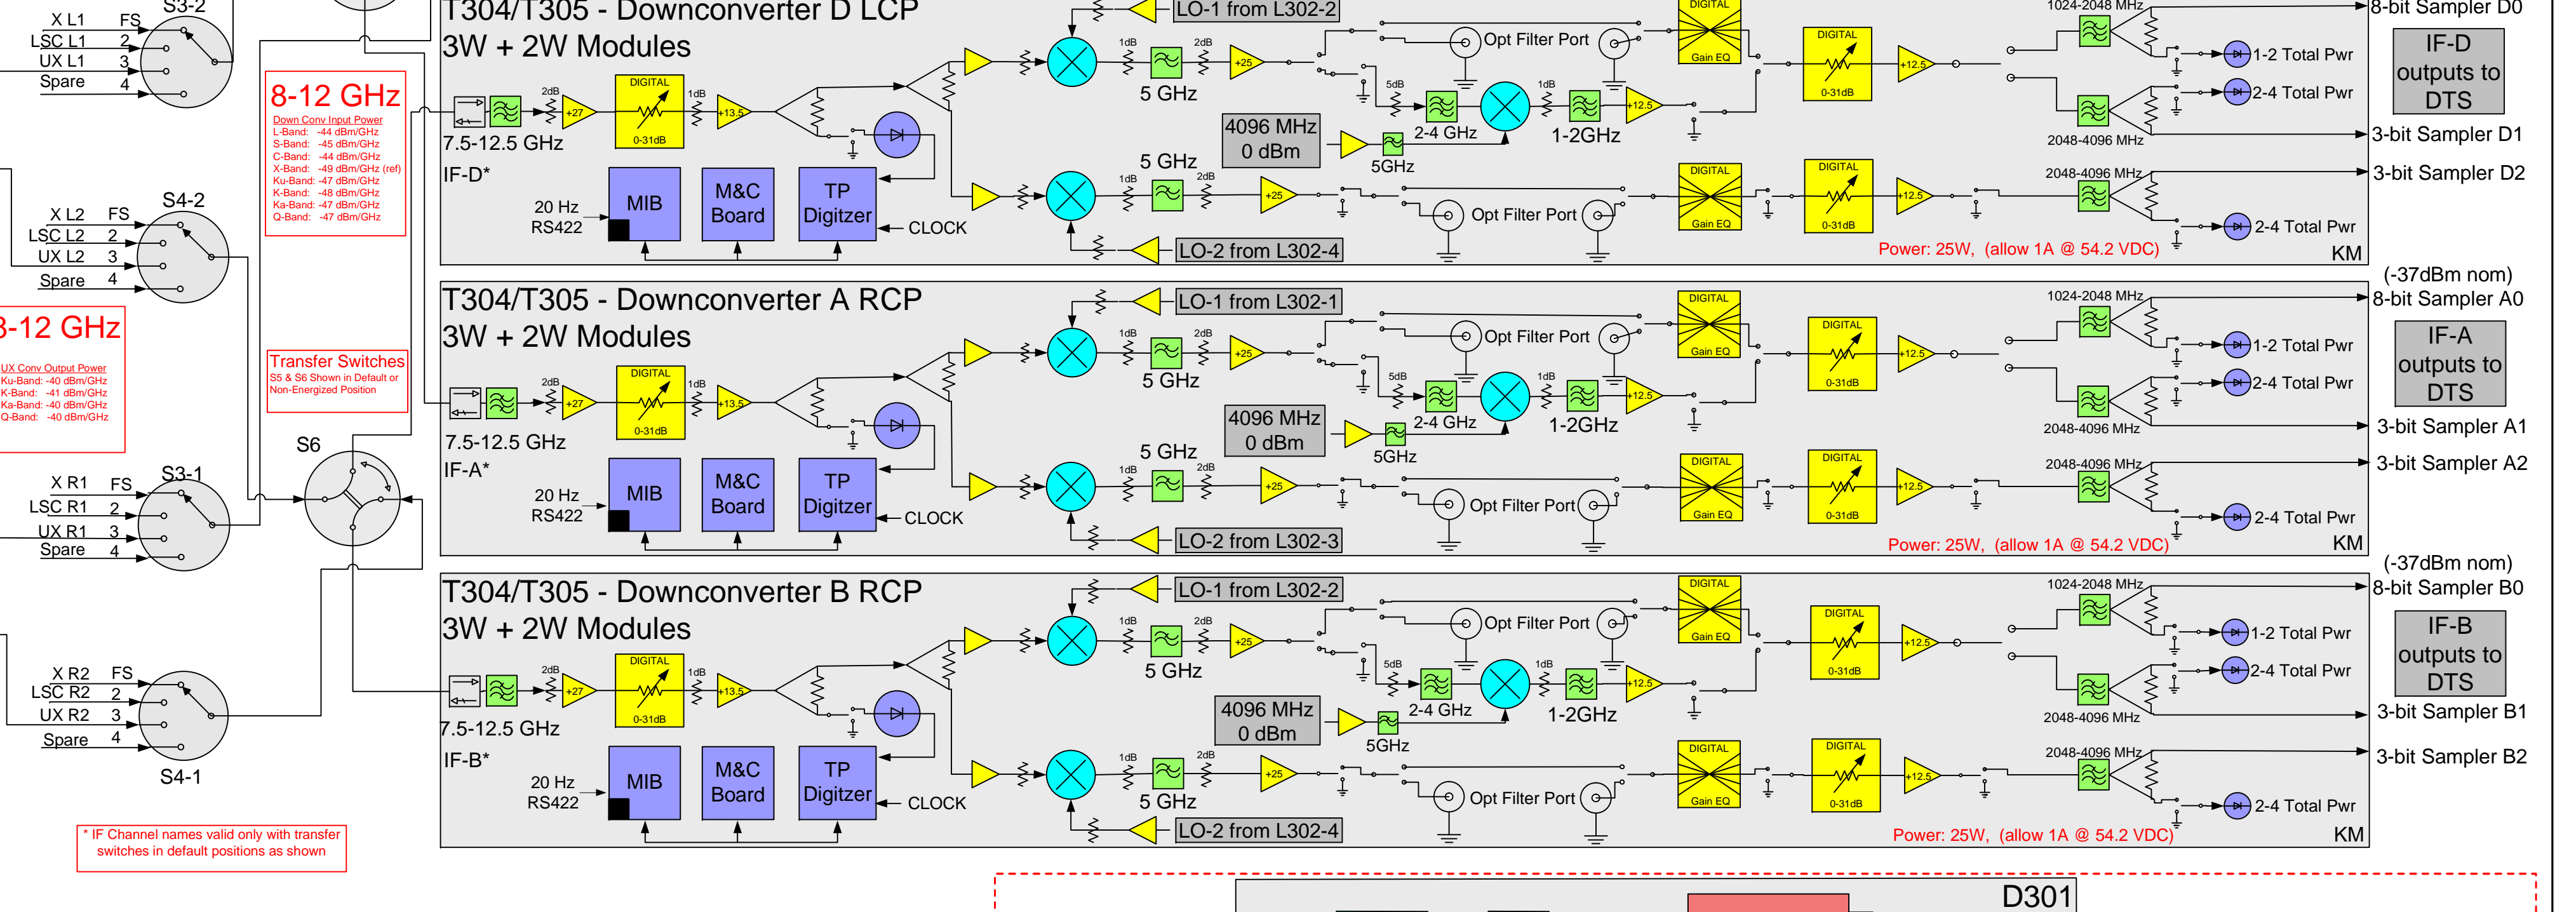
X L1 FS
LSC L1 2
UX L1 3
Spare 4
S3-2

8-12 GHz
Down Conv Input Power
L-Band: -44 dBm/GHz
S-Band: -45 dBm/GHz
C-Band: -44 dBm/GHz
X-Band: -49 dBm/GHz (ref)
Ku-Band: -47 dBm/GHz
K-Band: -48 dBm/GHz
Ka-Band: -47 dBm/GHz
Q-Band: -47 dBm/GHz

X L2 FS
LSC L2 2
UX L2 3
Spare 4
S4-2

8-12 GHz
UX Conv Output Power
Ku-Band: -40 dBm/GHz
K-Band: -41 dBm/GHz
Ka-Band: -40 dBm/GHz
Q-Band: -40 dBm/GHz

Transfer Switches
S5 & S6 Shown in Default or Non-Energized Position

S6

X R1 FS
LSC R1 2
UX R1 3
Spare 4
S3-1

X R2 FS
LSC R2 2
UX R2 3
Spare 4
S4-1

* IF Channel names valid only with transfer switches in default positions as shown

T304/T305 - Downconverter D LCP
3W + 2W Modules
LO-1 from L302-2
2dB +27 DIGITAL 0-31dB 1dB +13.5
7.5-12.5 GHz
IF-D*
1dB 5 GHz 2dB +25
Opt Filter Port
5dB 2-4 GHz 1dB 1-2GHz +12.5
4096 MHz
0 dBm
5GHz
DIGITAL Gain EQ
DIGITAL 0-31dB +12.5
1024-2048 MHz
1-2 Total Pwr
2-4 Total Pwr
2048-4096 MHz
8-bit Sampler D0
IF-D outputs to DTS
3-bit Sampler D1
20 Hz RS422
MIB
M&C Board
TP Digitzer
CLOCK
5 GHz
1dB 2dB +25
Opt Filter Port
DIGITAL Gain EQ
DIGITAL 0-31dB +12.5
2048-4096 MHz
2-4 Total Pwr
3-bit Sampler D2
LO-2 from L302-4
Power: 25W, (allow 1A @ 54.2 VDC)
KM

T304/T305 - Downconverter A RCP
3W + 2W Modules
LO-1 from L302-1
2dB +27 DIGITAL 0-31dB 1dB +13.5
7.5-12.5 GHz
IF-A*
1dB 5 GHz 2dB +25
Opt Filter Port
5dB 2-4 GHz 1dB 1-2GHz +12.5
4096 MHz
0 dBm
5GHz
DIGITAL Gain EQ
DIGITAL 0-31dB +12.5
(-37dBm nom)
1024-2048 MHz
8-bit Sampler A0
1-2 Total Pwr
2-4 Total Pwr
IF-A outputs to DTS
2048-4096 MHz
3-bit Sampler A1
20 Hz RS422
MIB
M&C Board
TP Digitzer
CLOCK
5 GHz
1dB 2dB +25
Opt Filter Port
DIGITAL Gain EQ
DIGITAL 0-31dB +12.5
2048-4096 MHz
3-bit Sampler A2
2-4 Total Pwr
LO-2 from L302-3
Power: 25W, (allow 1A @ 54.2 VDC)
KM

T304/T305 - Downconverter B RCP
3W + 2W Modules
LO-1 from L302-2
2dB +27 DIGITAL 0-31dB 1dB +13.5
7.5-12.5 GHz
IF-B*
1dB 5 GHz 2dB +25
Opt Filter Port
5dB 2-4 GHz 1dB 1-2GHz +12.5
4096 MHz
0 dBm
5GHz
DIGITAL Gain EQ
DIGITAL 0-31dB +12.5
(-37dBm nom)
1024-2048 MHz
8-bit Sampler B0
1-2 Total Pwr
2-4 Total Pwr
IF-B outputs to DTS
2048-4096 MHz
3-bit Sampler B1
20 Hz RS422
MIB
M&C Board
TP Digitzer
CLOCK
1dB 2dB +25
5 GHz
Opt Filter Port
DIGITAL Gain EQ
DIGITAL 0-31dB +12.5
2048-4096 MHz
3-bit Sampler B2
2-4 Total Pwr
LO-2 from L302-4
Power: 25W, (allow 1A @ 54.2 VDC)
KM

D301